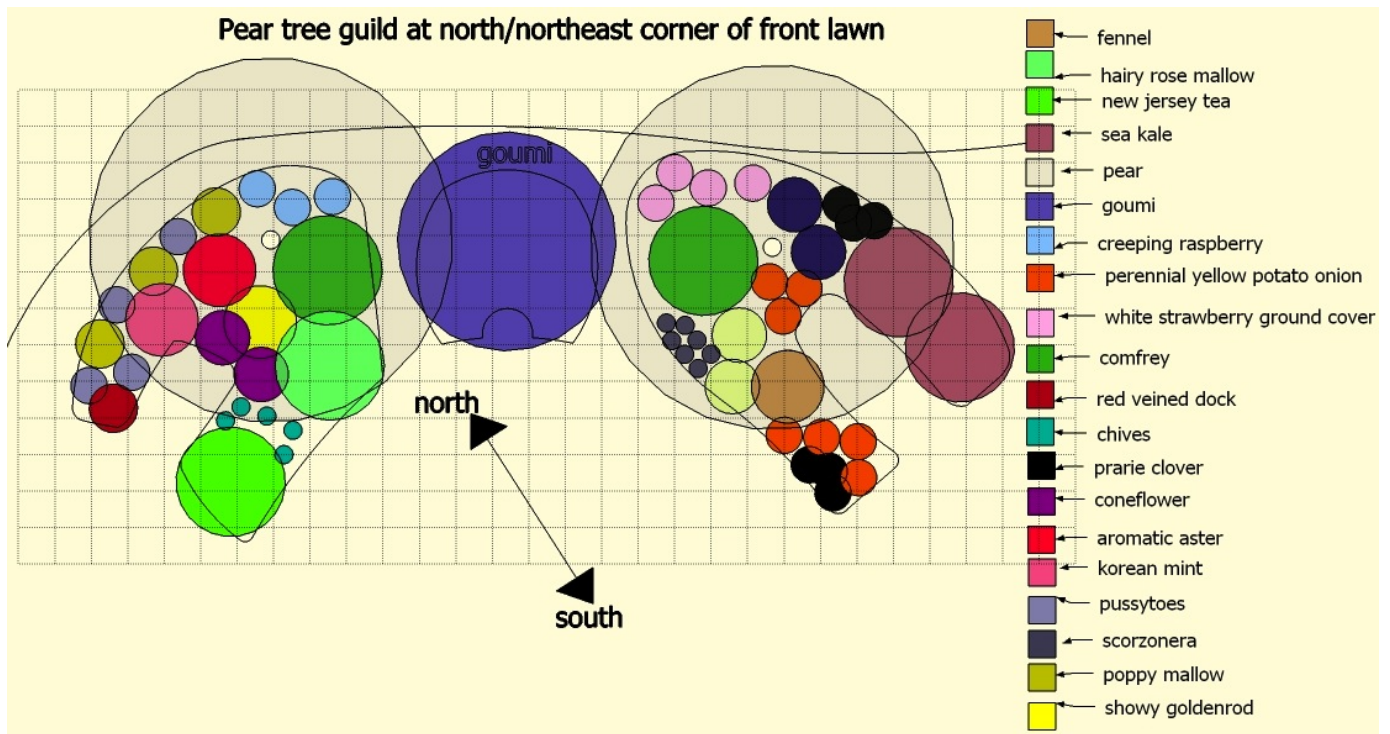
Pear tree guild at north/northeast corner of front lawn

goumi

north

south

fennel
hairy rose mallow
new jersey tea
sea kale
pear
goumi
creeping raspberry
perennial yellow potato onion
white strawberry ground cover
comfrey
red veined dock
chives
prarie clover
coneflower
aromatic aster
korean mint
pussytoes
scorzonera
poppy mallow
showy goldenrod